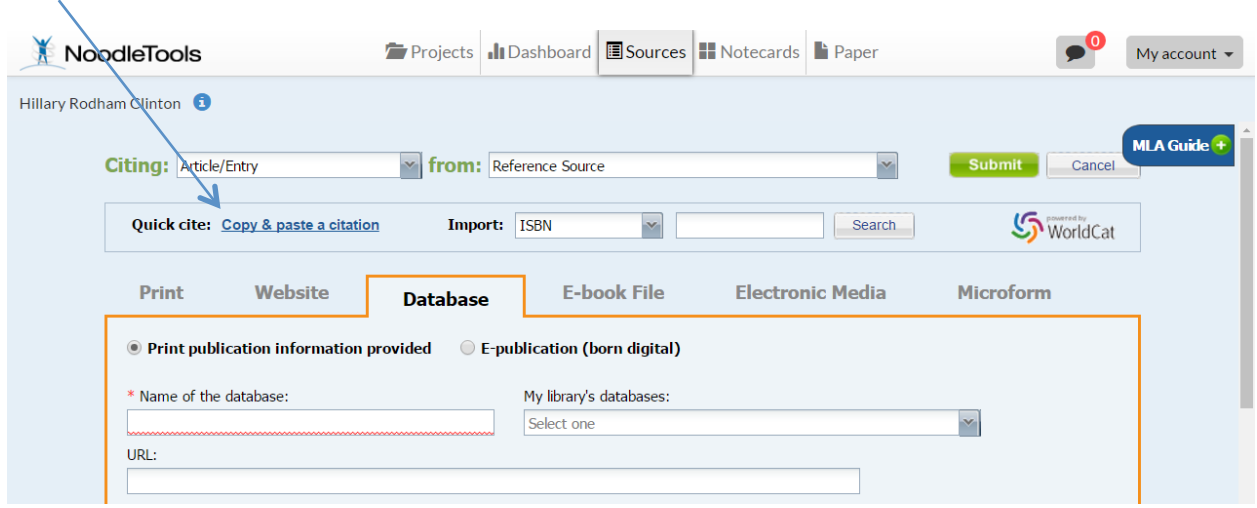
NoodleTools

Projects Dashboard Sources Notecards Paper

0

My account

Hillary Rodham Clinton

MLA Guide

Citing: Article/Entry from: Reference Source Submit Cancel

Quick cite: Copy & paste a citation Import: ISBN Search powered by WorldCat

Print Website Database E-book File Electronic Media Microform

Print publication information provided E-publication (born digital)

* Name of the database:

My library's databases:

Select one

URL: